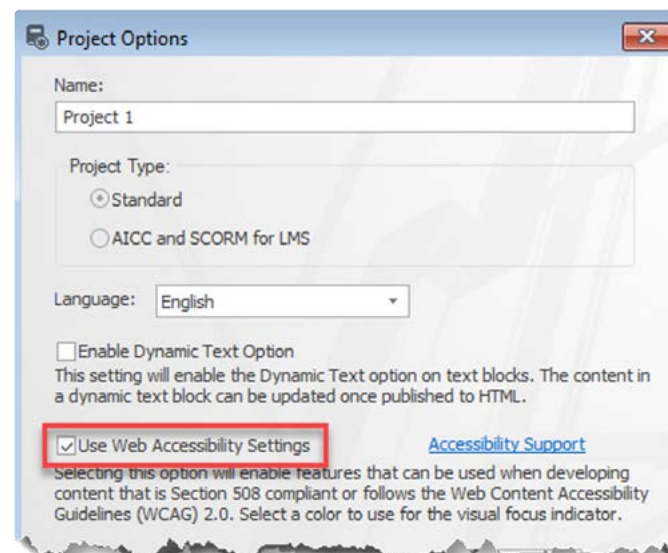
Project Options

Name:

Project 1

Project Type:

Standard

AICC and SCORM for LMS

Language: English

Enable Dynamic Text Option

This setting will enable the Dynamic Text option on text blocks. The content in a dynamic text block can be updated once published to HTML.

Use Web Accessibility Settings

Accessibility Support

Selecting this option will enable features that can be used when developing content that is Section 508 compliant or follows the Web Content Accessibility Guidelines (WCAG) 2.0. Select a color to use for the visual focus indicator.